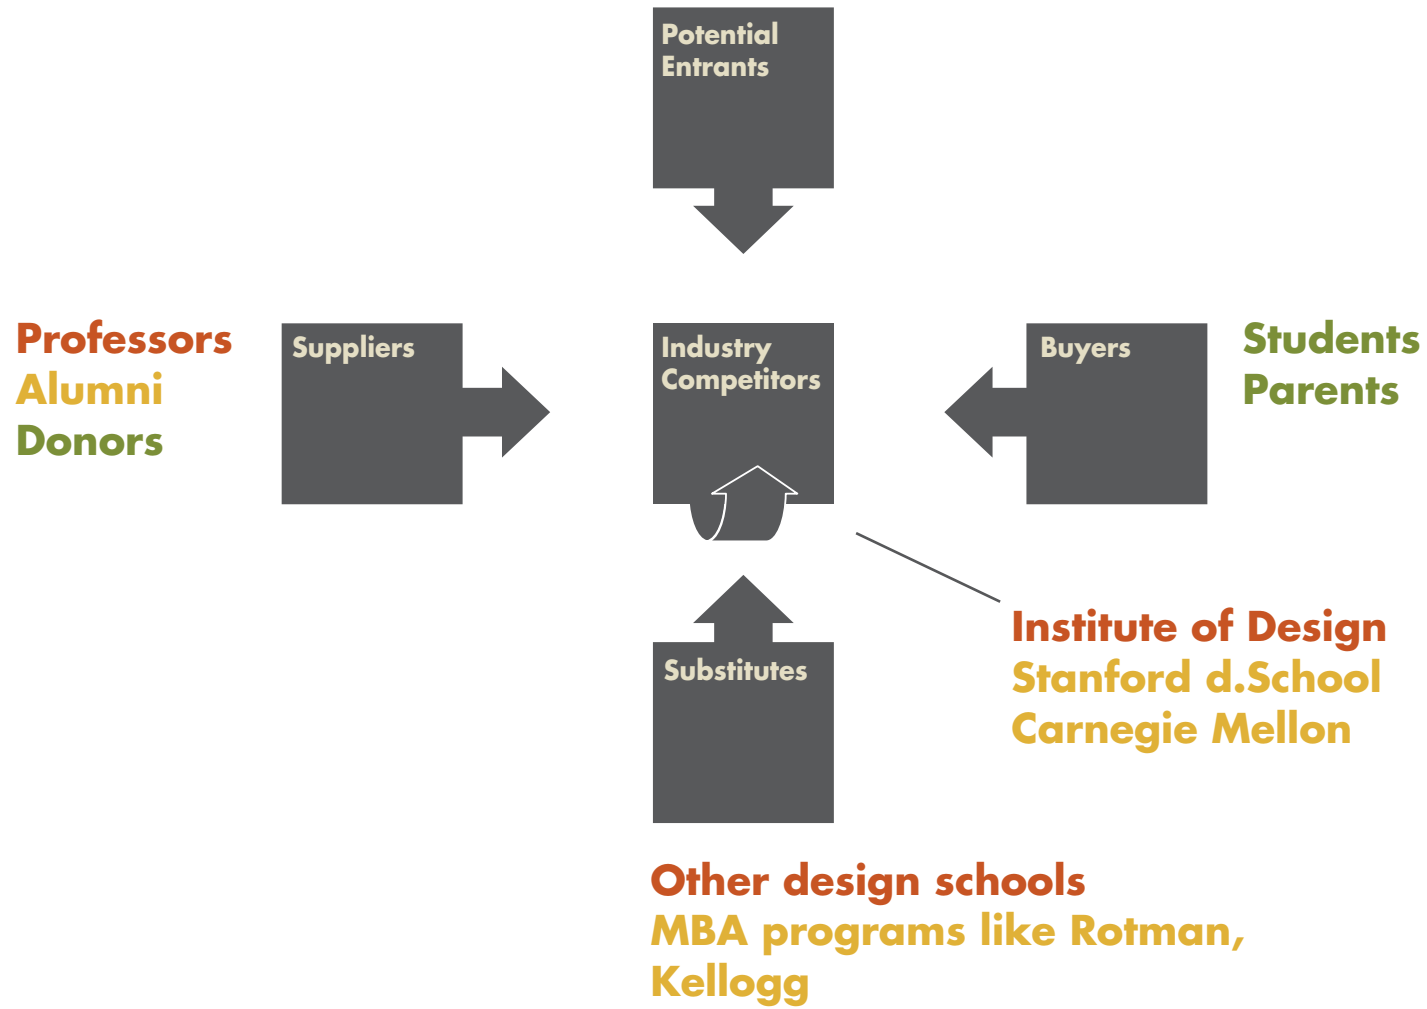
Potential Entrants

Professors
Alumni
Donors

Suppliers

Industry Competitors

Buyers

Students
Parents

Institute of Design
Stanford d.School
Carnegie Mellon

Substitutes

Other design schools
MBA programs like Rotman, Kellogg